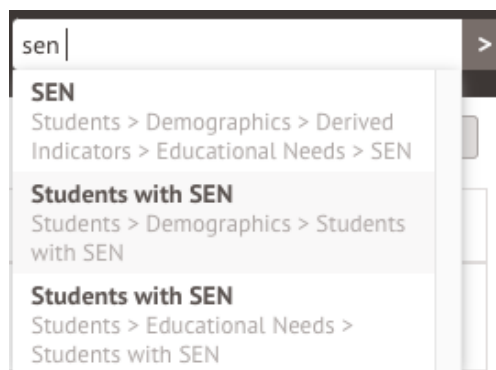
sen

>

SEN
Students > Demographics > Derived Indicators > Educational Needs > SEN

Students with SEN
Students > Demographics > Students with SEN

Students with SEN
Students > Educational Needs > Students with SEN